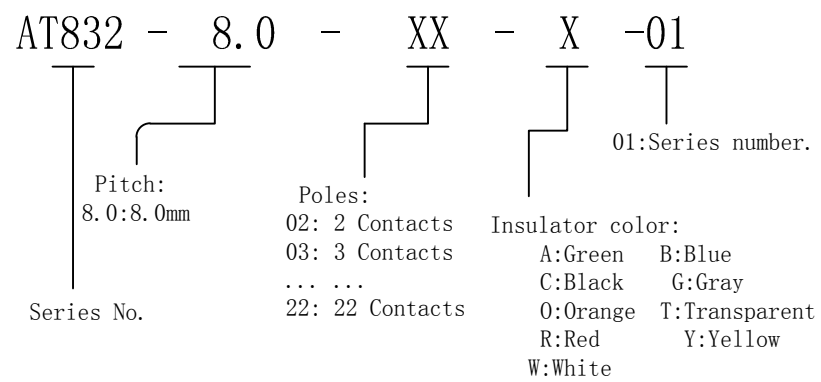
AT832 - 8.0 - XX - X -01

01:Series number.

Pitch:
8.0:8.0mm

Poles:
02: 2 Contacts
03: 3 Contacts
... ...
22: 22 Contacts

Insulator color:
A:Green B:Blue
C:Black G:Gray
O:Orange T:Transparent
R:Red Y:Yellow
W:White

Series No.